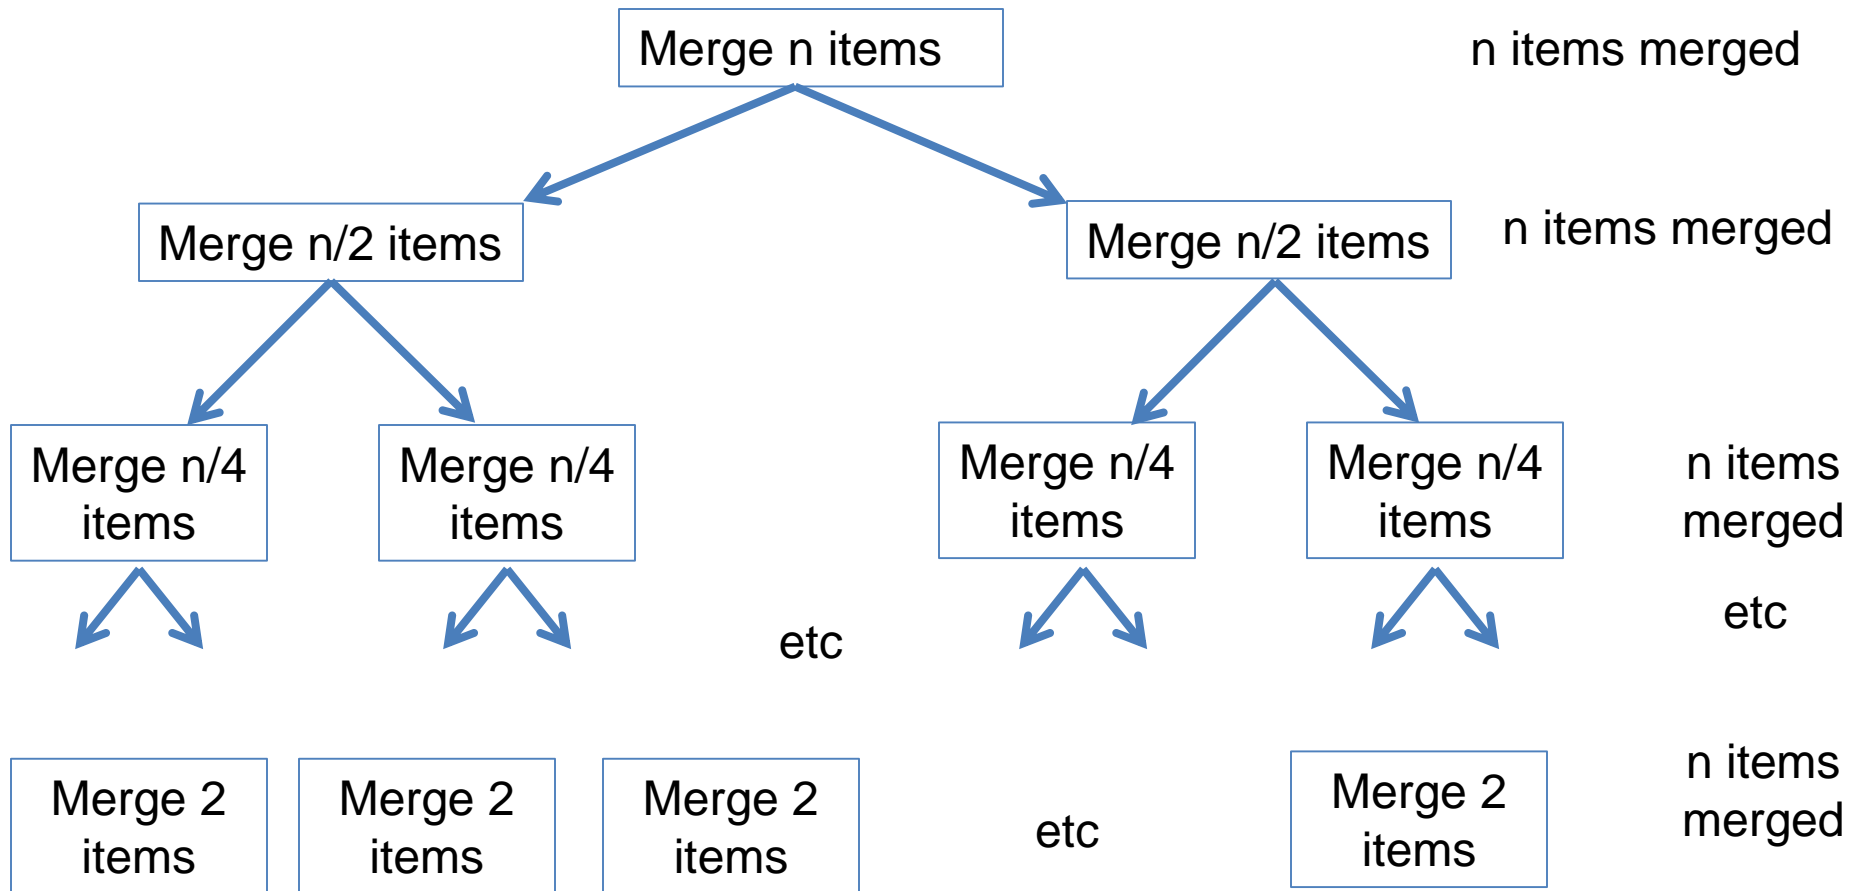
Merge n items

n items merged

Merge n/2 items

Merge n/2 items

n items merged

Merge n/4 items

Merge n/4 items

Merge n/4 items

Merge n/4 items

n items merged

etc

etc

Merge 2 items

Merge 2 items

Merge 2 items

etc

Merge 2 items

n items merged